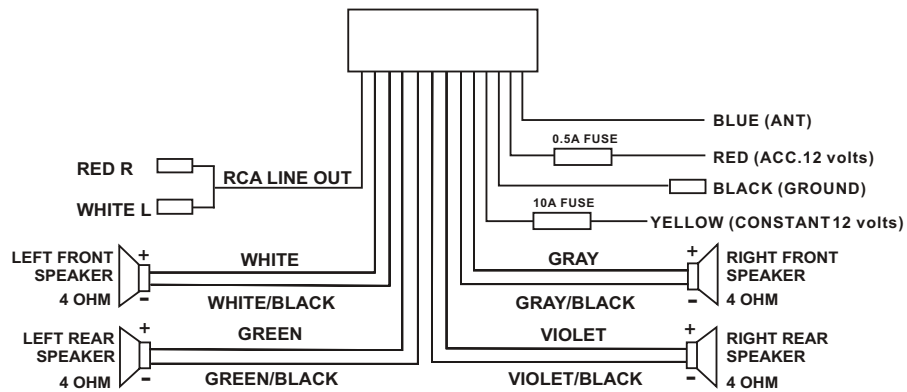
BLUE (ANT)

0.5A FUSE

RED (ACC.12 volts)

BLACK (GROUND)

10A FUSE

YELLOW (CONSTANT12 volts)

RED R

RCA LINE OUT

WHITE L

LEFT FRONT SPEAKER 4 OHM

+

-

WHITE

WHITE/BLACK

GRAY

GRAY/BLACK

+

-

RIGHT FRONT SPEAKER 4 OHM

LEFT REAR SPEAKER 4 OHM

+

-

GREEN

GREEN/BLACK

VIOLET

VIOLET/BLACK

+

-

RIGHT REAR SPEAKER 4 OHM